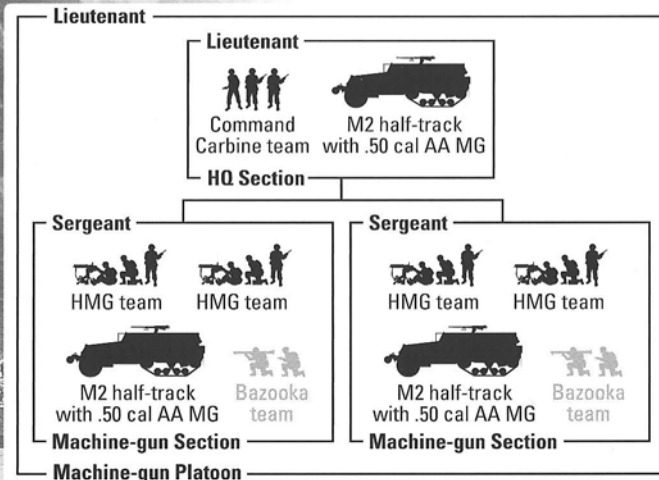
Lieutenant

Lieutenant

Command Carbine team

M2 half-track with .50 cal AA MG

HQ Section

Sergeant

HMG team

HMG team

M2 half-track with .50 cal AA MG

Bazooka team

Machine-gun Section

Sergeant

HMG team

HMG team

M2 half-track with .50 cal AA MG

Bazooka team

Machine-gun Section

Machine-gun Platoon